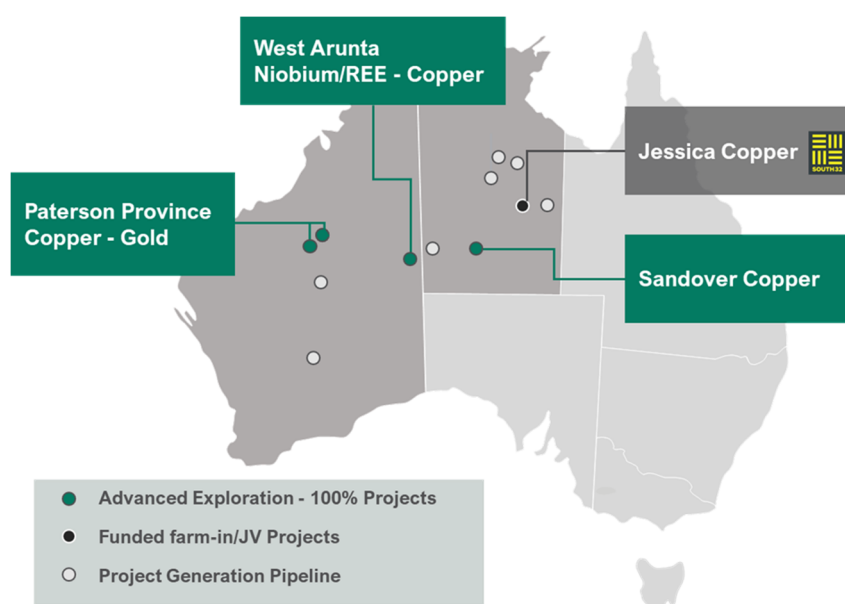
West Arunta
Niobium/REE - Copper

Jessica Copper

SOUTH 32

Paterson Province
Copper - Gold

Sandover Copper

Advanced Exploration - 100% Projects

Funded farm-in/JV Projects

Project Generation Pipeline